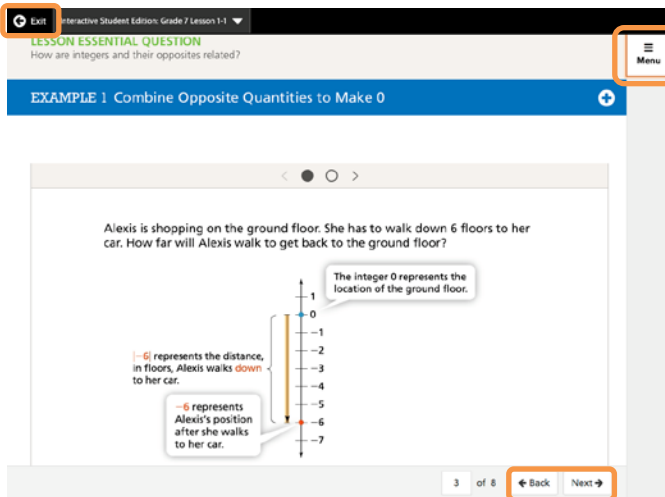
Exit

Interactive Student Edition: Grade 7 Lesson 1-1

LESSON ESSENTIAL QUESTION
How are integers and their opposites related?

Menu

EXAMPLE 1 Combine Opposite Quantities to Make 0

Alexis is shopping on the ground floor. She has to walk down 6 floors to her car. How far will Alexis walk to get back to the ground floor?

The integer 0 represents the location of the ground floor.

1
0
−1
−2
−3
−4
−5
−6
−7

$|-6|$ represents the distance, in floors, Alexis walks down to her car.

−6 represents Alexis's position after she walks to her car.

3 of 8

Back

Next